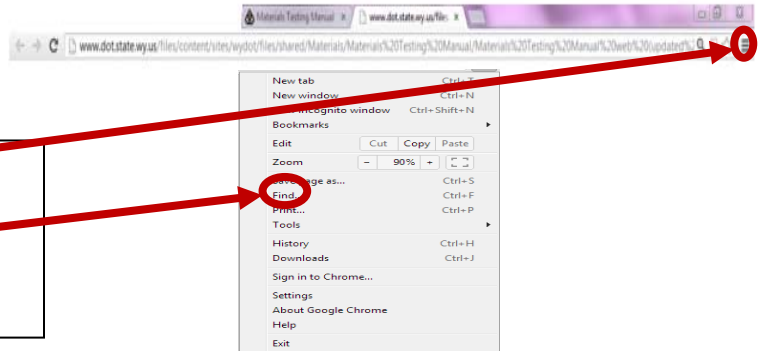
Materials Testing Manual ×
www.dot.state.wy.us/file ×

www.dot.state.wy.us/files/content/sites/wydot/files/shared/Materials/Materials%20Testing%20Manual/Materials%20Testing%20Manual%20web%20(updated%

New tab Ctrl+T
New window Ctrl+N
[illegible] incognito window Ctrl+Shift+N
Bookmarks
Edit Cut Copy Paste
Zoom − 90% +
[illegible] page as... Ctrl+S
Find... Ctrl+F
Print... Ctrl+P
Tools
History Ctrl+H
Downloads Ctrl+J
Sign in to Chrome...
Settings
About Google Chrome
Help
Exit